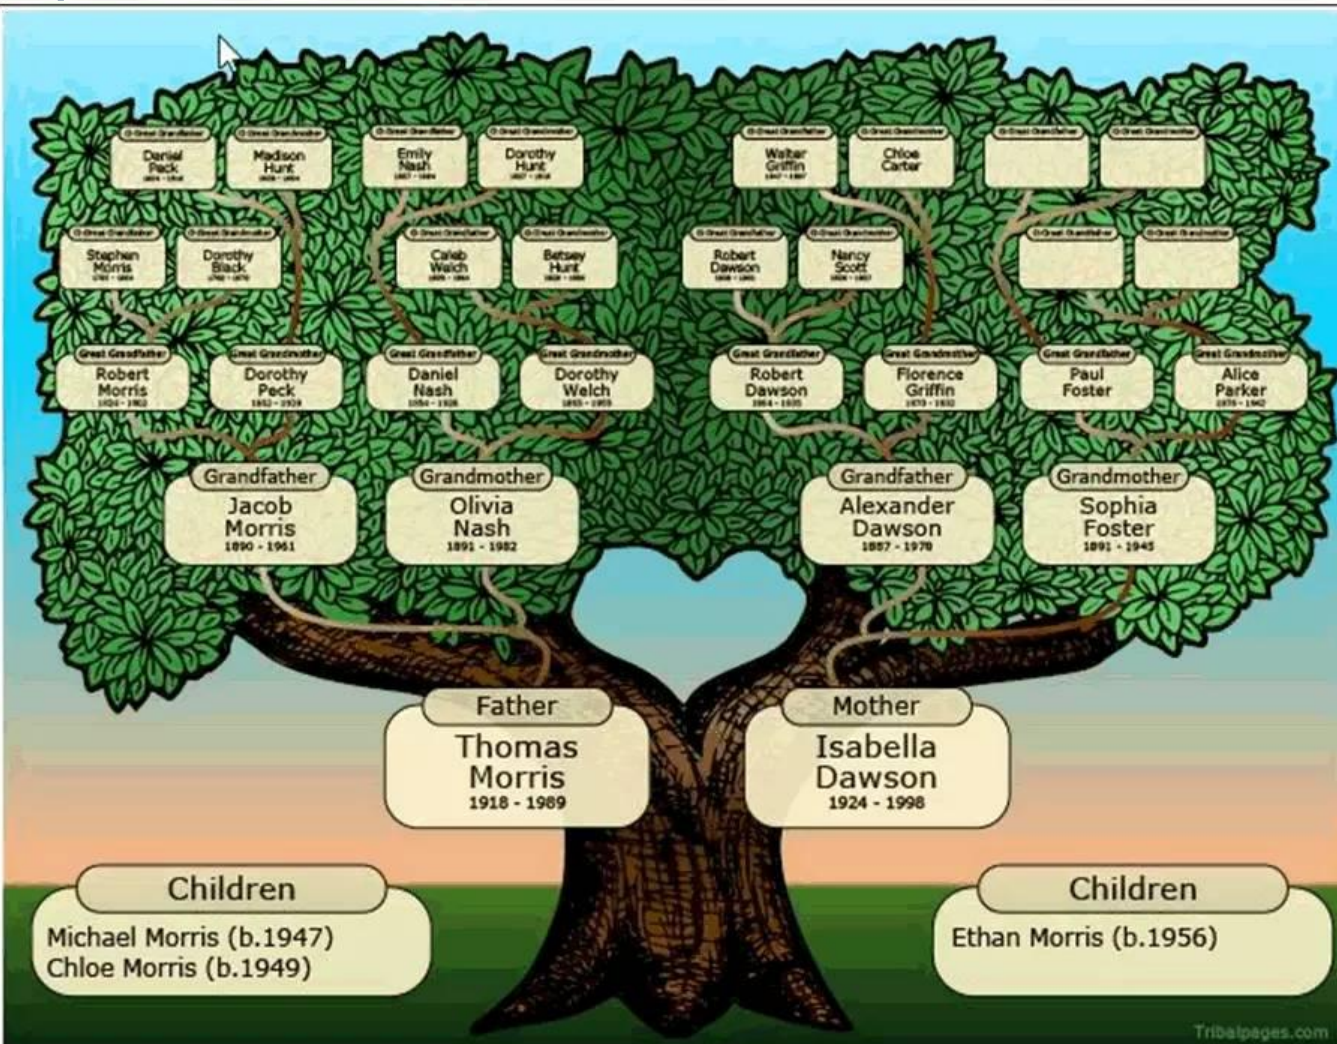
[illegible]
Daniel Peck
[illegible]
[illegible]
Madison Hunt
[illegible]
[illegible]
Emily Nash
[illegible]
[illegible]
Dorothy Hunt
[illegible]
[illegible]
Walter Griffin
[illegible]
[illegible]
Chloe Carter
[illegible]
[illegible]
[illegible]

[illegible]
Stephen Morris
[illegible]
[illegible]
Dorothy Black
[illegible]
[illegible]
Caleb Welch
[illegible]
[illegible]
Betsey Hunt
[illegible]
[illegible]
Robert Dawson
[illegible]
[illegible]
Nancy Scott
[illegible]
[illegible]
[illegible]

Great Grandfather
Robert Morris
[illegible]
Great Grandmother
Dorothy Peck
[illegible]
Great Grandfather
Daniel Nash
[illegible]
Great Grandmother
Dorothy Welch
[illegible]
Great Grandfather
Robert Dawson
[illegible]
Great Grandmother
Florence Griffin
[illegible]
Great Grandfather
Paul Foster
Great Grandmother
Alice Parker
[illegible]

Grandfather
Jacob Morris
1890 - 1961

Grandmother
Olivia Nash
1891 - 1982

Grandfather
Alexander Dawson
1887 - 1970

Grandmother
Sophia Foster
1891 - 1945

Father
Thomas Morris
1918 - 1989

Mother
Isabella Dawson
1924 - 1998

Children
Michael Morris (b.1947)
Chloe Morris (b.1949)

Children
Ethan Morris (b.1956)

Tribalpages.com